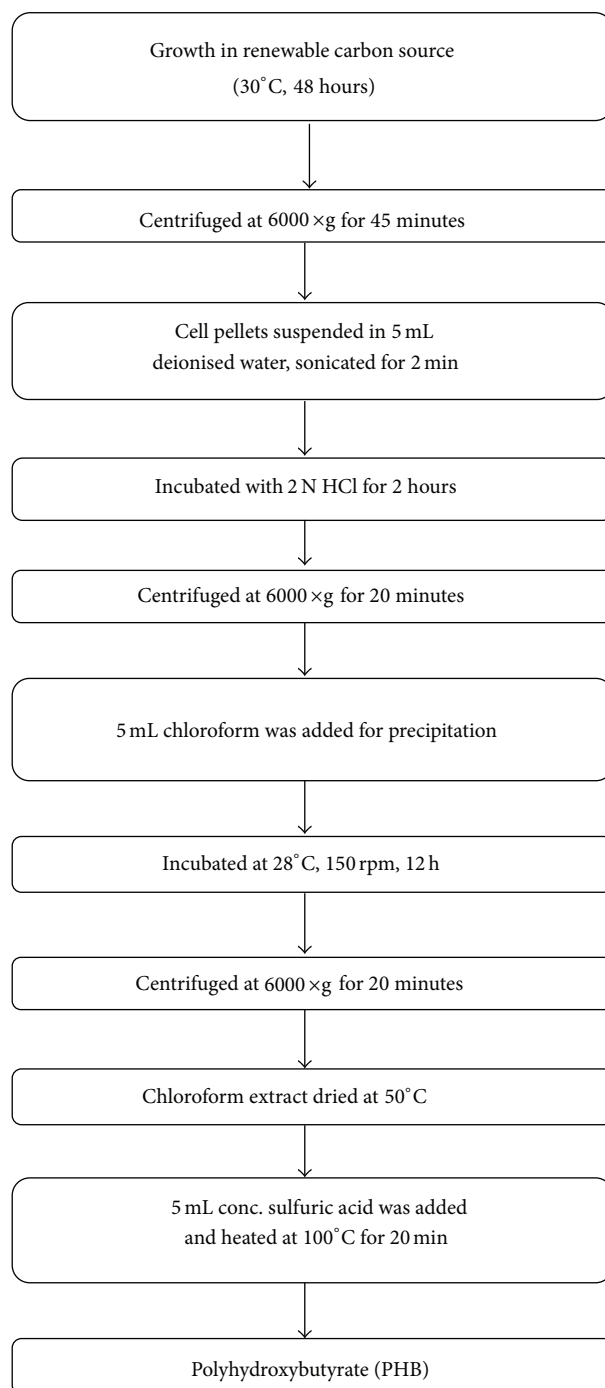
Growth in renewable carbon source
(30°C, 48 hours)

Centrifuged at 6000 ×g for 45 minutes

Cell pellets suspended in 5 mL
deionised water, sonicated for 2 min

Incubated with 2 N HCl for 2 hours

Centrifuged at 6000 ×g for 20 minutes

5 mL chloroform was added for precipitation

Incubated at 28°C, 150 rpm, 12 h

Centrifuged at 6000 ×g for 20 minutes

Chloroform extract dried at 50°C

5 mL conc. sulfuric acid was added
and heated at 100°C for 20 min

Polyhydroxybutyrate (PHB)